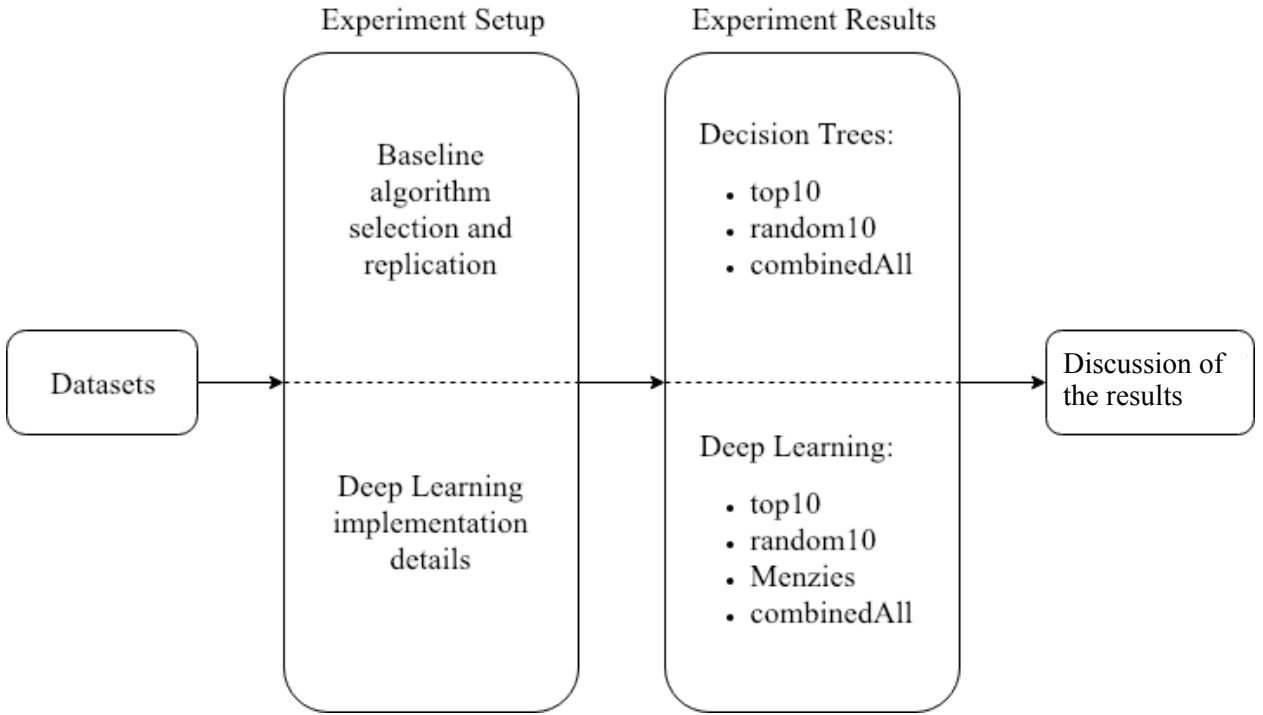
Experiment Setup

Experiment Results

Datasets

Baseline algorithm selection and replication

Deep Learning implementation details

Decision Trees:

- top10
- random10
- combinedAll

Deep Learning:

- top10
- random10
- Menzies
- combinedAll

Discussion of the results